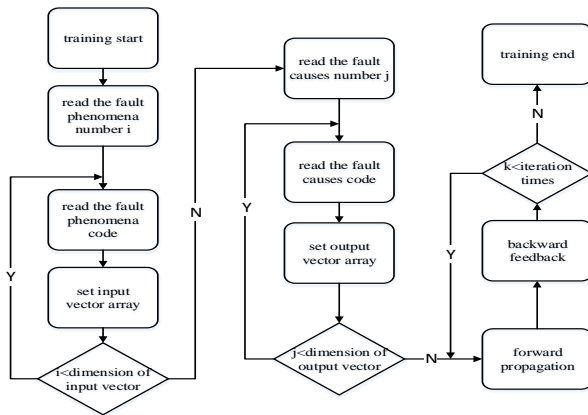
training start

read the fault phenomena number i

read the fault phenomena code

set input vector array

i<dimension of input vector

Y

N

read the fault causes number j

read the fault causes code

set output vector array

j<dimension of output vector

Y

N

forward propagation

backward feedback

k<iteration times

Y

N

training end